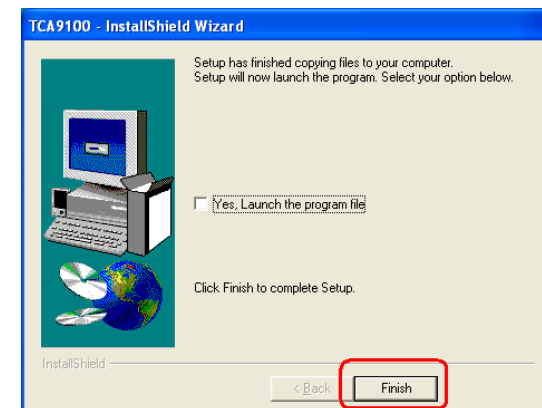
TCA9100 - InstallShield Wizard

Setup has finished copying files to your computer. Setup will now launch the program. Select your option below.

Yes, Launch the program file

Click Finish to complete Setup.

InstallShield

< Back

Finish